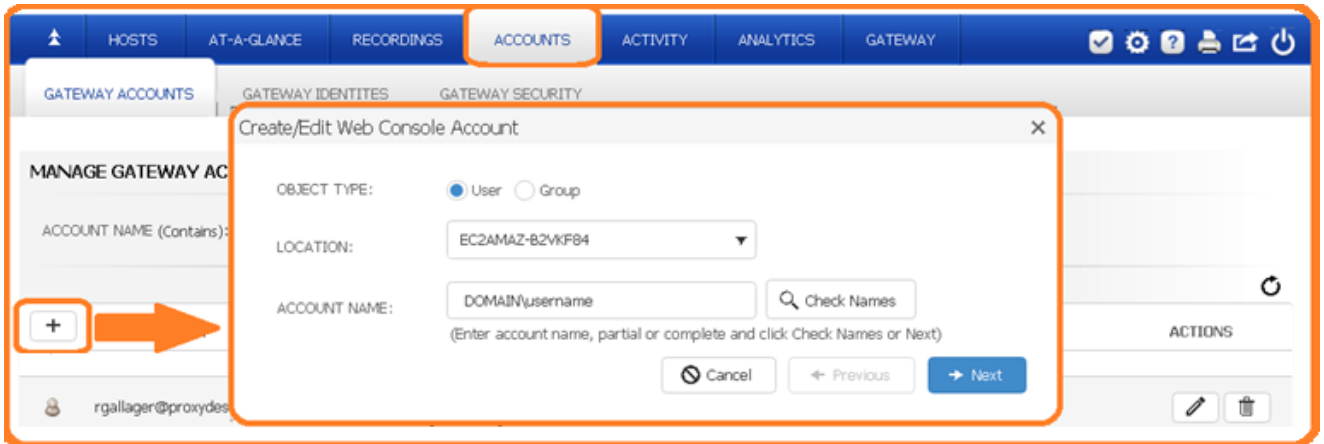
HOSTS AT-A-GLANCE RECORDINGS ACCOUNTS ACTIVITY ANALYTICS GATEWAY

GATEWAY ACCOUNTS GATEWAY IDENTITES GATEWAY SECURITY

MANAGE GATEWAY AC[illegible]

ACCOUNT NAME (Contains):

+

rgallager@proxydes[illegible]

ACTIONS

Create/Edit Web Console Account

×

OBJECT TYPE: User Group

LOCATION: EC2AMAZ-B2VKF84

ACCOUNT NAME: DOMAIN\username Check Names

(Enter account name, partial or complete and click Check Names or Next)

Cancel Previous Next